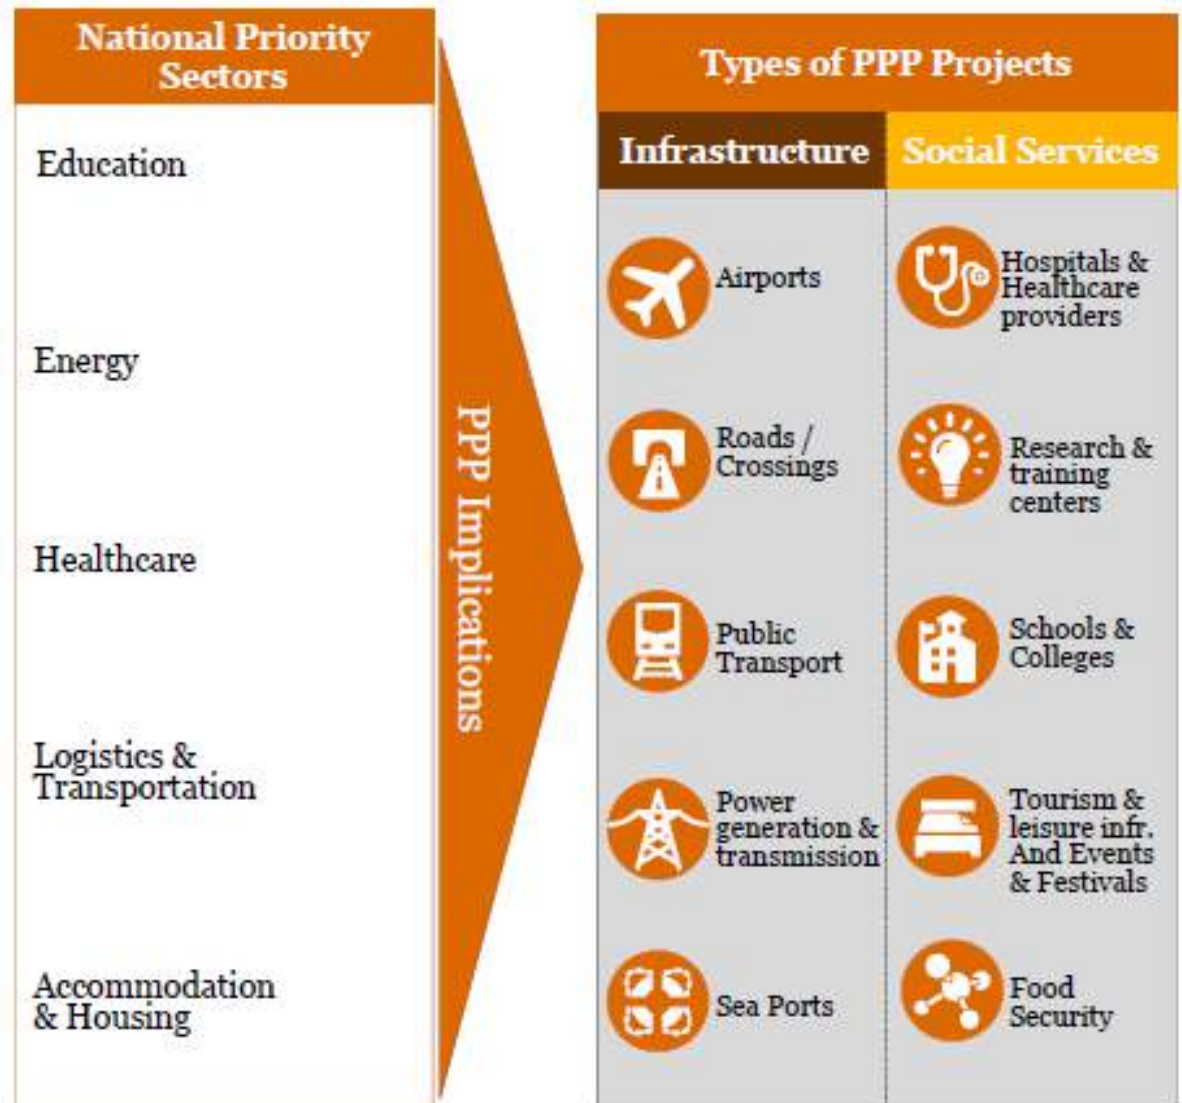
National Priority Sectors

Education

Energy

Healthcare

Logistics & Transportation

Accommodation & Housing

PPP Implications

Types of PPP Projects

| Infrastructure | Social Services |
|---|---|
| Airports | Hospitals & Healthcare providers |
| Roads / Crossings | Research & training centers |
| Public Transport | Schools & Colleges |
| Power generation & transmission | Tourism & leisure infr. And Events & Festivals |
| Sea Ports | Food Security |